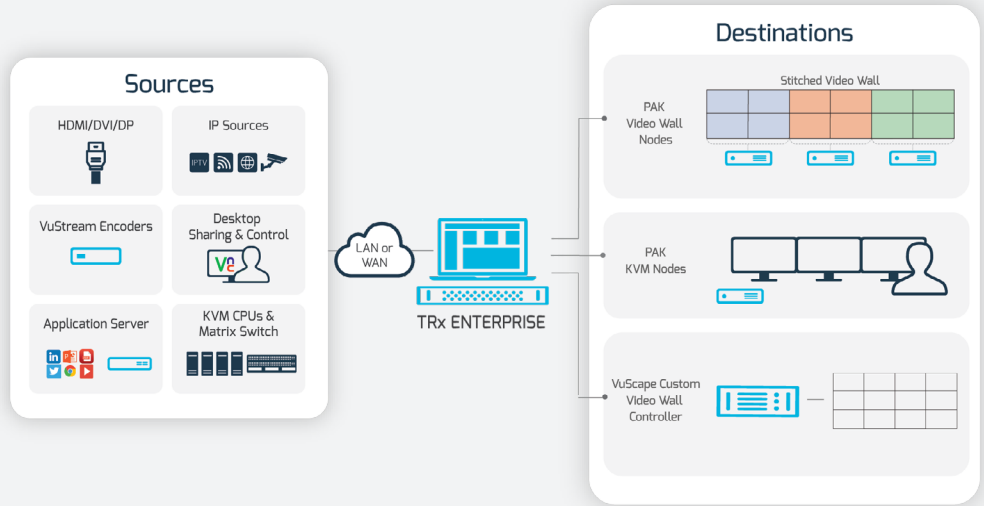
Sources

HDMI/DVI/DP

IP Sources

IPTV

VuStream Encoders

Desktop Sharing & Control

VNC

Application Server

KVM CPUs & Matrix Switch

LAN or WAN

TRx ENTERPRISE

Destinations

Stitched Video Wall

PAK Video Wall Nodes

PAK KVM Nodes

VuScape Custom Video Wall Controller